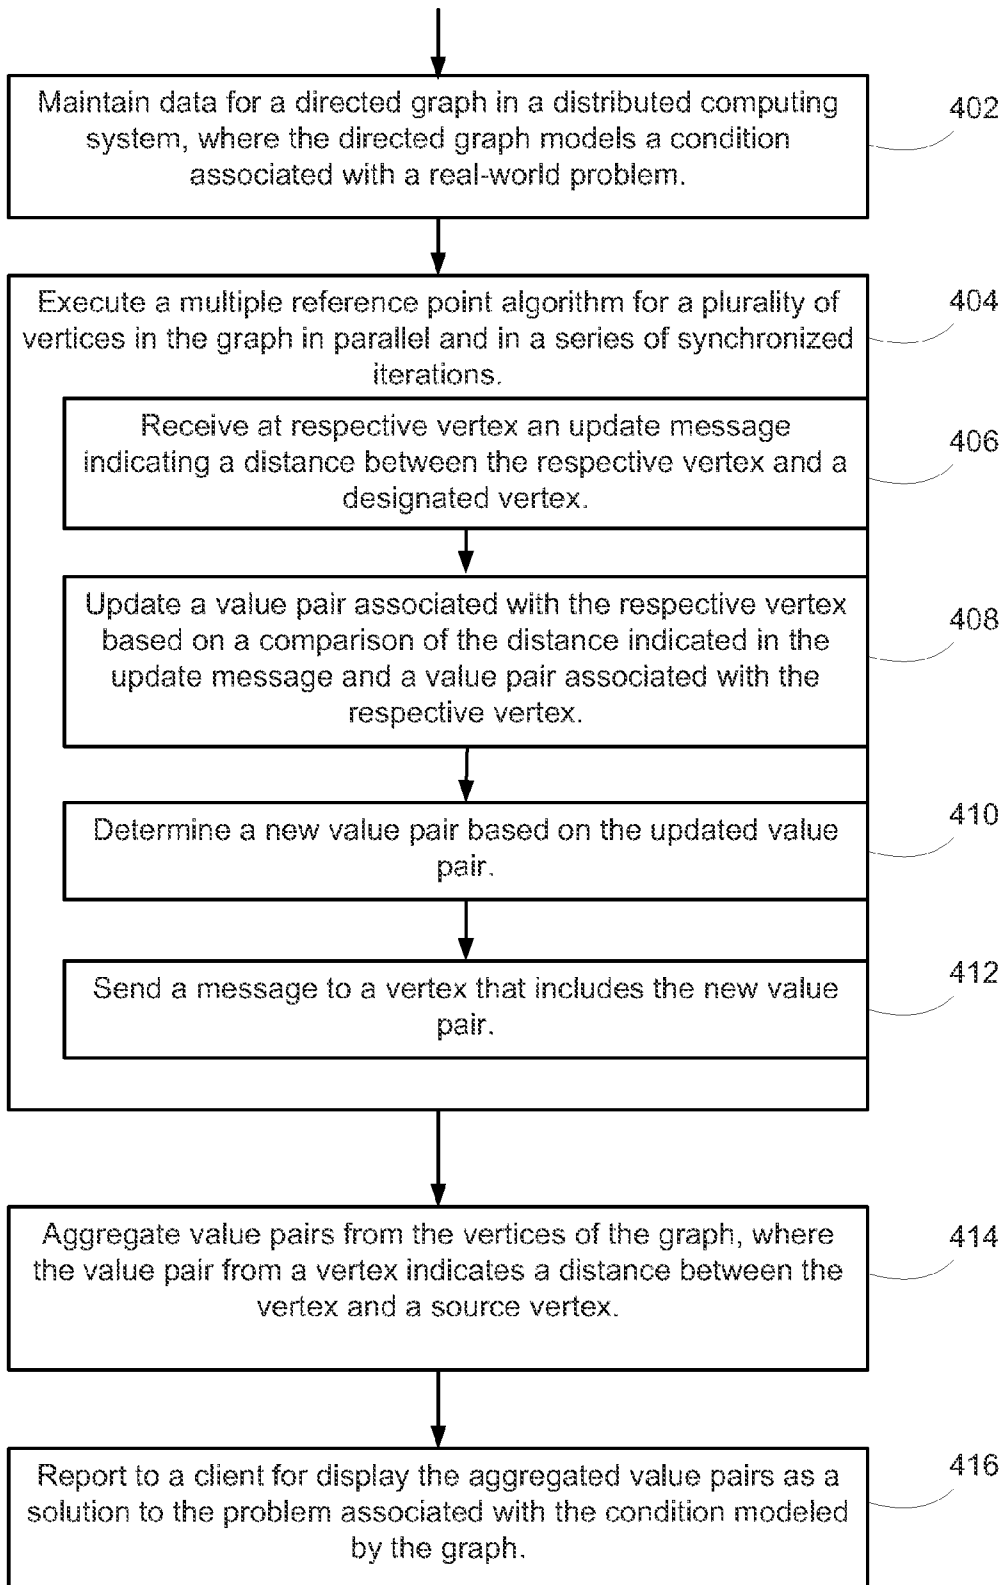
Maintain data for a directed graph in a distributed computing system, where the directed graph models a condition associated with a real-world problem.

402

Execute a multiple reference point algorithm for a plurality of vertices in the graph in parallel and in a series of synchronized iterations.

404

Receive at respective vertex an update message indicating a distance between the respective vertex and a designated vertex.

406

Update a value pair associated with the respective vertex based on a comparison of the distance indicated in the update message and a value pair associated with the respective vertex.

408

Determine a new value pair based on the updated value pair.

410

Send a message to a vertex that includes the new value pair.

412

Aggregate value pairs from the vertices of the graph, where the value pair from a vertex indicates a distance between the vertex and a source vertex.

414

Report to a client for display the aggregated value pairs as a solution to the problem associated with the condition modeled by the graph.

416